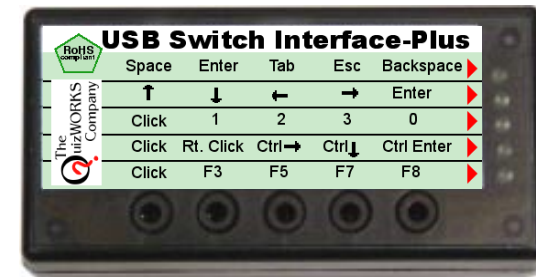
RoHS compliant

USB Switch Interface-Plus

The QuizWORKS Company

| Space | Enter | Tab | Esc | Backspace |
|---|---|---|---|---|
| ↑ | ↓ | ← | → | Enter |
| Click | 1 | 2 | 3 | 0 |
| Click | Rt. Click | Ctrl→ | Ctrl↓ | Ctrl Enter |
| Click | F3 | F5 | F7 | F8 |